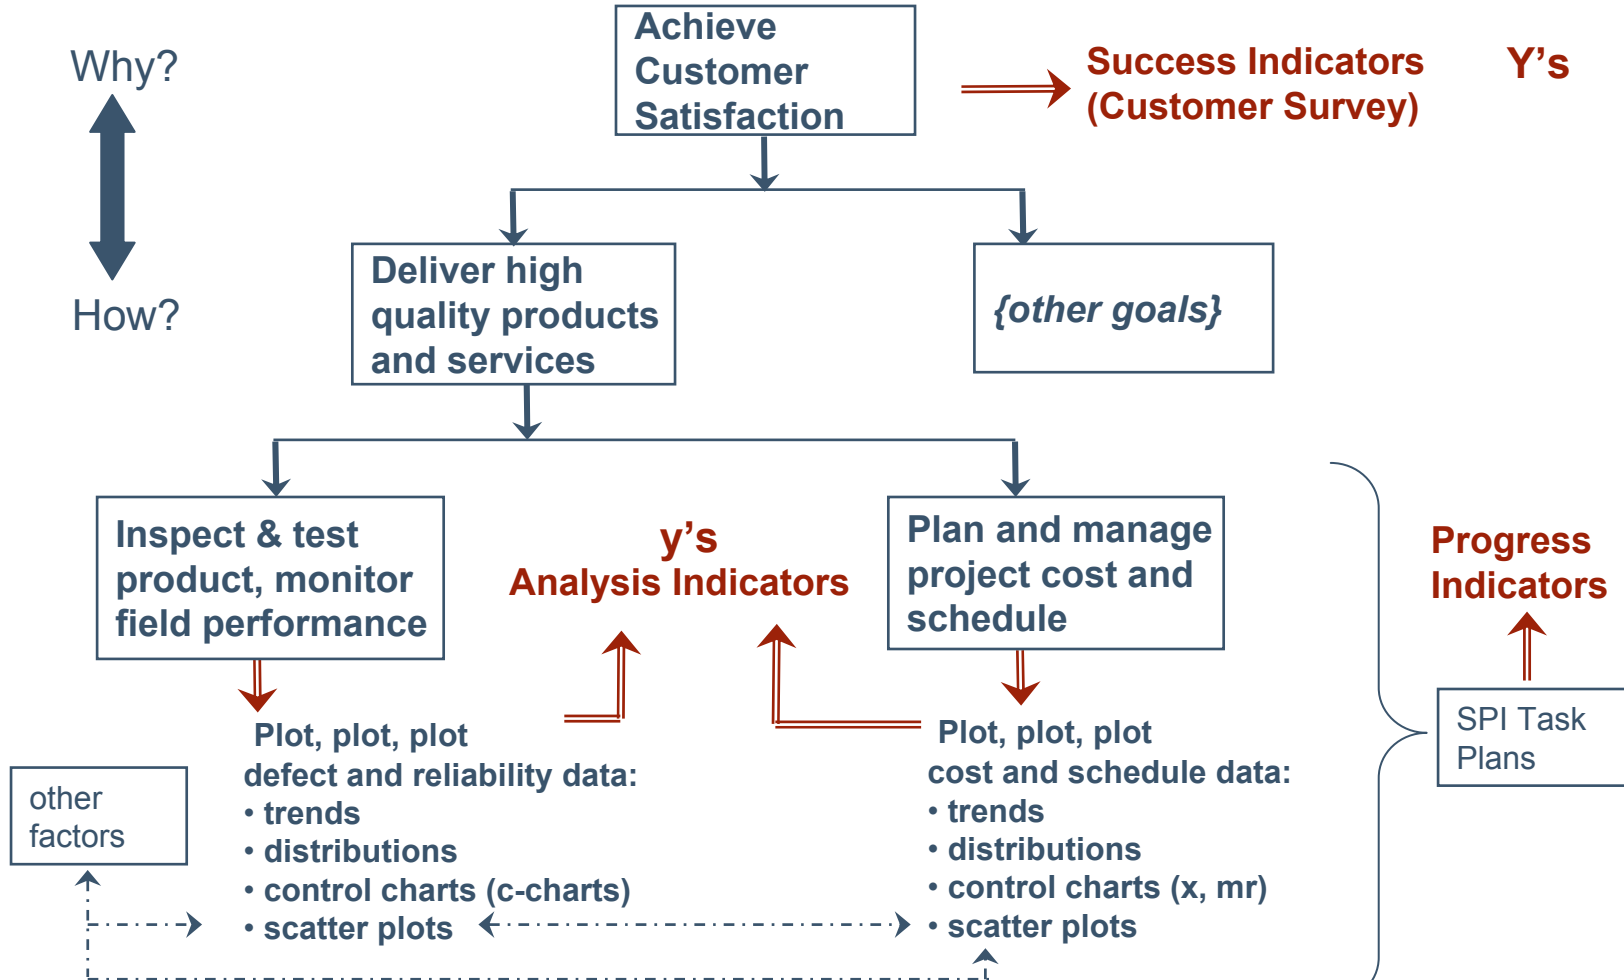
Why?

How?

Achieve Customer Satisfaction

Success Indicators (Customer Survey)

Y’s

Deliver high quality products and services

{other goals}

Inspect & test product, monitor field performance

y’s
Analysis Indicators

Plan and manage project cost and schedule

Progress Indicators

SPI Task Plans

other factors

Plot, plot, plot
defect and reliability data:
• trends
• distributions
• control charts (c-charts)
• scatter plots

Plot, plot, plot
cost and schedule data:
• trends
• distributions
• control charts (x, mr)
• scatter plots